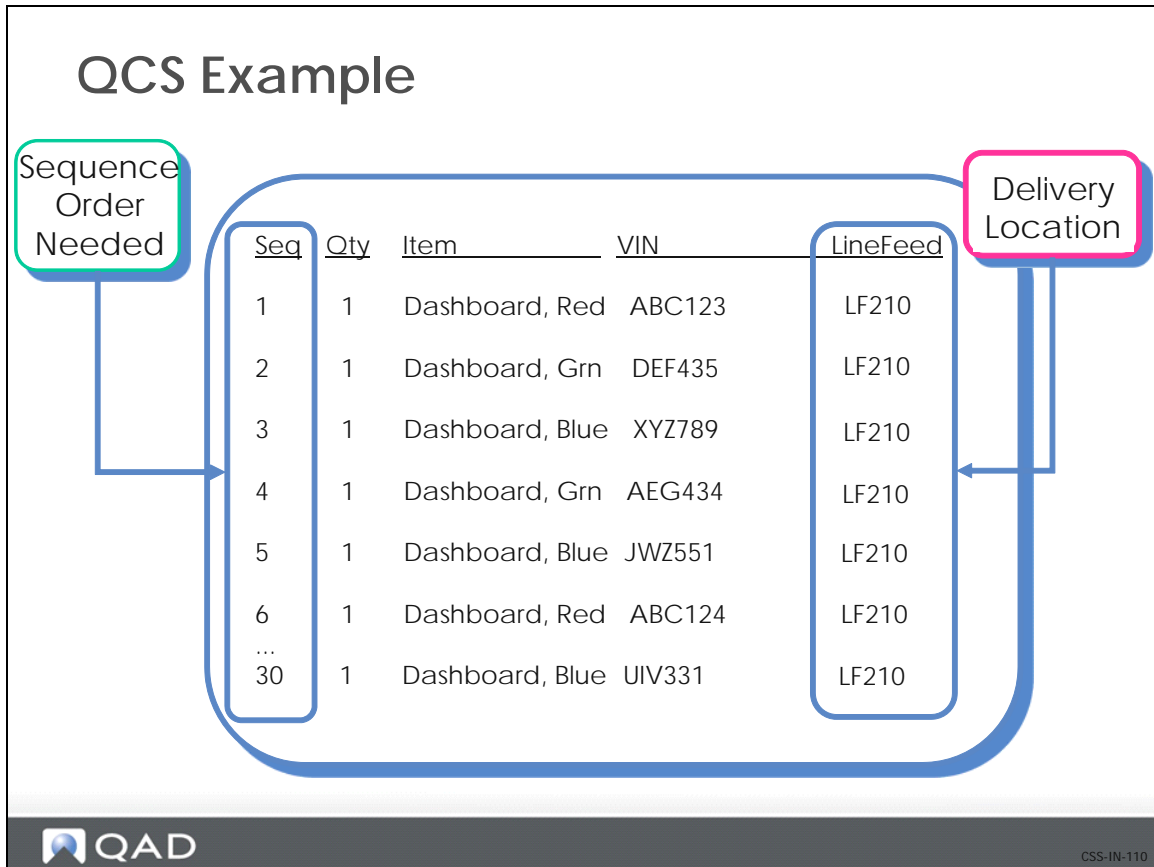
QCS Example

Sequence Order Needed

Delivery Location

| Seq | Qty | Item | VIN | LineFeed |
|---|---|---|---|---|
| 1 | 1 | Dashboard, Red | ABC123 | LF210 |
| 2 | 1 | Dashboard, Grn | DEF435 | LF210 |
| 3 | 1 | Dashboard, Blue | XYZ789 | LF210 |
| 4 | 1 | Dashboard, Grn | AEG434 | LF210 |
| 5 | 1 | Dashboard, Blue | JWZ551 | LF210 |
| 6 | 1 | Dashboard, Red | ABC124 | LF210 |
| … | | | | |
| 30 | 1 | Dashboard, Blue | UIV331 | LF210 |

QAD

CSS-IN-110